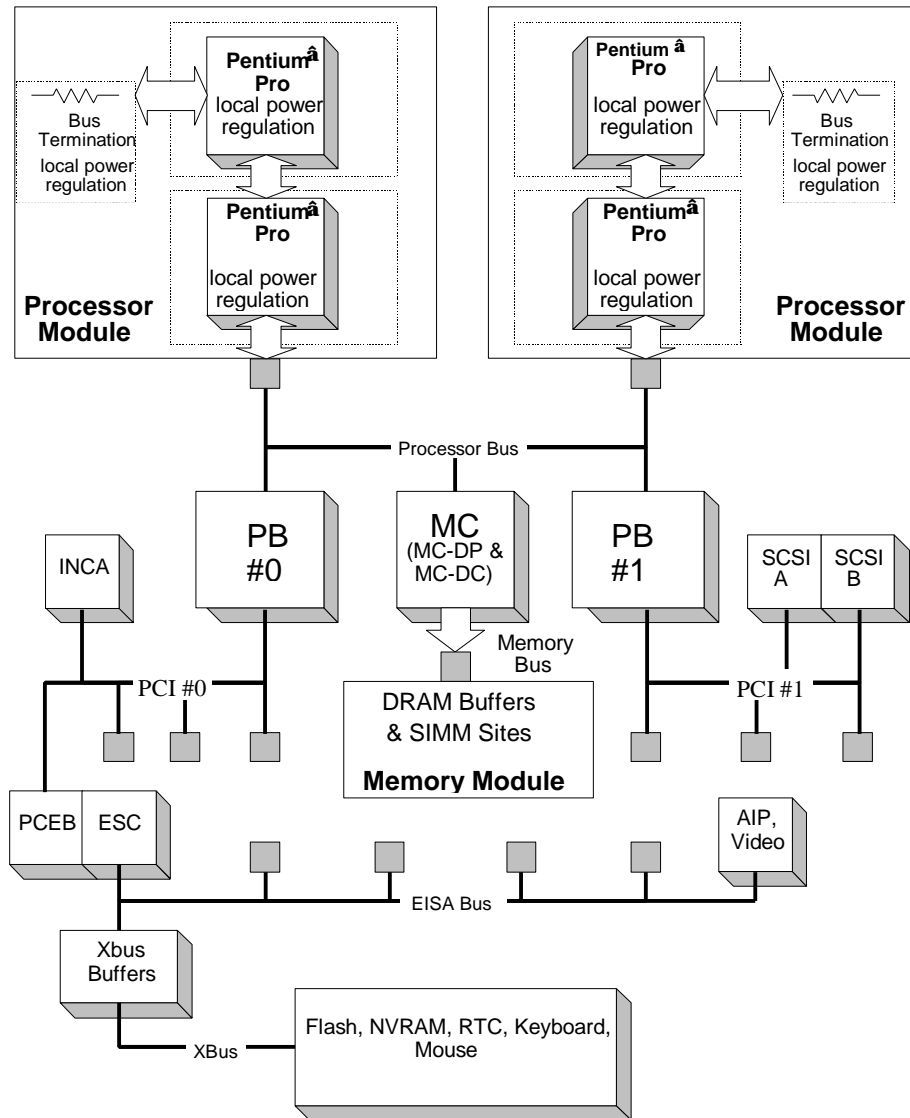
Pentium$^{\hat{a}}$ Pro local power regulation

Bus Termination local power regulation

Pentium$^{\hat{a}}$ Pro local power regulation

Processor Module

Pentium$^{\hat{a}}$ Pro local power regulation

Bus Termination local power regulation

Pentium$^{\hat{a}}$ Pro local power regulation

Processor Module

Processor Bus

INCA

PB #0

MC (MC-DP & MC-DC)

PB #1

SCSI A

SCSI B

Memory Bus

PCI #0

DRAM Buffers & SIMM Sites

Memory Module

PCI #1

PCEB

ESC

AIP, Video

EISA Bus

Xbus Buffers

Flash, NVRAM, RTC, Keyboard, Mouse

XBus